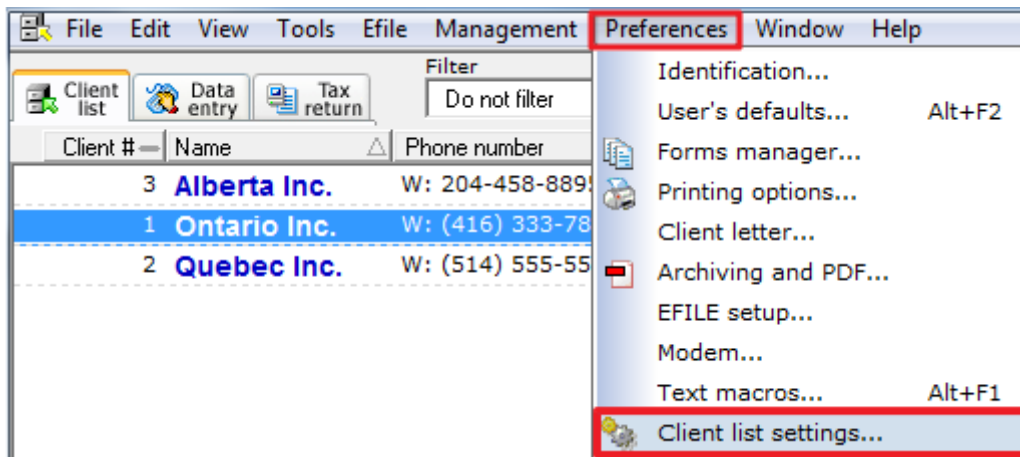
File Edit View Tools Efile Management Preferences Window Help

Client list
Data entry
Tax return
Filter
Do not filter

| Client # | Name | Phone number |
|---|---|---|
| 3 | Alberta Inc. | W: 204-458-889 |
| 1 | Ontario Inc. | W: (416) 333-78 |
| 2 | Quebec Inc. | W: (514) 555-55 |

Identification...
User's defaults... Alt+F2
Forms manager...
Printing options...
Client letter...
Archiving and PDF...
EFILE setup...
Modem...
Text macros... Alt+F1
Client list settings...